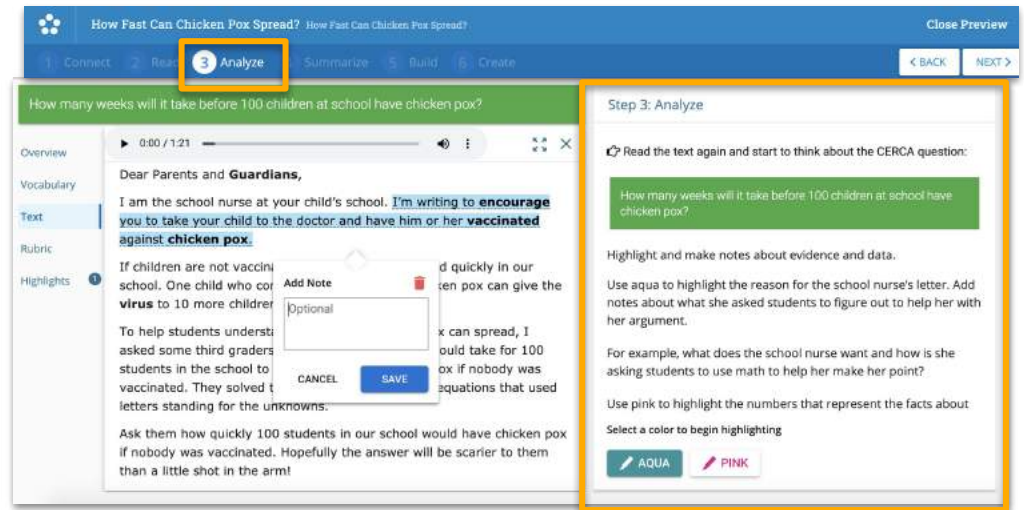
How Fast Can Chicken Pox Spread? How Fast Can Chicken Pox Spread?

Close Preview

1 Connect 2 Read 3 Analyze 4 Summarize 5 Build 6 Create

< BACK NEXT >

How many weeks will it take before 100 children at school have chicken pox?

Overview

Vocabulary

Text

Rubric

Highlights 1

0:00 / 1:21

Dear Parents and **Guardians**,

I am the school nurse at your child's school. I'm writing to **encourage** you to take your child to the doctor and have him or her **vaccinated** against **chicken pox**.

If children are not vaccin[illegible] quickly in our school. One child who co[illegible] ken pox can give the **virus** to 10 more children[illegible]

To help students underst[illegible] x can spread, I asked some third graders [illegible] ould take for 100 students in the school to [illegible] ox if nobody was vaccinated. They solved t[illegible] equations that used letters standing for the unknowns.

Ask them how quickly 100 students in our school would have chicken pox if nobody was vaccinated. Hopefully the answer will be scarier to them than a little shot in the arm!

Add Note

Optional

CANCEL SAVE

Step 3: Analyze

Read the text again and start to think about the CERCA question:

How many weeks will it take before 100 children at school have chicken pox?

Highlight and make notes about evidence and data.

Use aqua to highlight the reason for the school nurse's letter. Add notes about what she asked students to figure out to help her with her argument.

For example, what does the school nurse want and how is she asking students to use math to help her make her point?

Use pink to highlight the numbers that represent the facts about

Select a color to begin highlighting

AQUA PINK